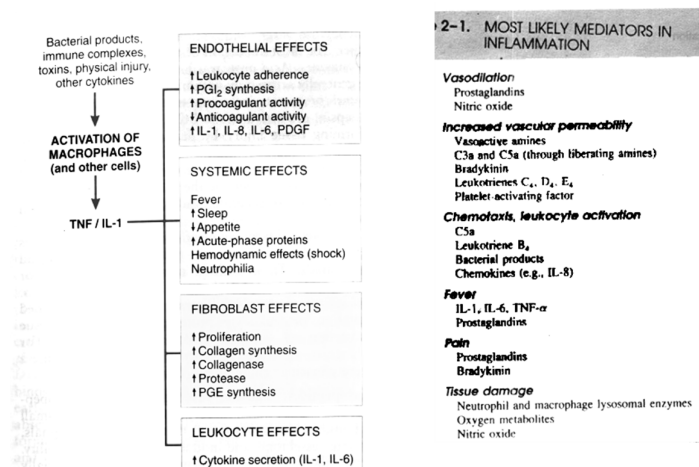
Bacterial products, immune complexes, toxins, physical injury, other cytokines

ACTIVATION OF MACROPHAGES (and other cells)

TNF / IL-1

ENDOTHELIAL EFFECTS

↑Leukocyte adherence
↑PGI$_2$ synthesis
↑Procoagulant activity
↓Anticoagulant activity
↑IL-1, IL-8, IL-6, PDGF

SYSTEMIC EFFECTS

Fever
↑Sleep
↓Appetite
↑Acute-phase proteins
Hemodynamic effects (shock)
Neutrophilia

FIBROBLAST EFFECTS

↑Proliferation
↑Collagen synthesis
↑Collagenase
↑Protease
↑PGE synthesis

LEUKOCYTE EFFECTS

↑Cytokine secretion (IL-1, IL-6)

2-1. MOST LIKELY MEDIATORS IN INFLAMMATION

Vasodilation
Prostaglandins
Nitric oxide

Increased vascular permeability
Vasoactive amines
C3a and C5a (through liberating amines)
Bradykinin
Leukotrienes C$_4$, D$_4$, E$_4$
Platelet-activating factor

Chemotaxis, leukocyte activation
C5a
Leukotriene B$_4$
Bacterial products
Chemokines (e.g., IL-8)

Fever
IL-1, IL-6, TNF-$\alpha$
Prostaglandins

Pain
Prostaglandins
Bradykinin

Tissue damage
Neutrophil and macrophage lysosomal enzymes
Oxygen metabolites
Nitric oxide